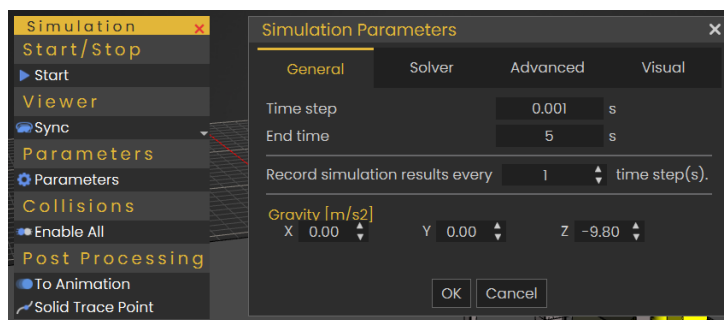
Simulation ×
Start/Stop
Start
Viewer
Sync
Parameters
Parameters
Collisions
Enable All
Post Processing
To Animation
Solid Trace Point

Simulation Parameters ×
General Solver Advanced Visual
Time step 0.001 s
End time 5 s
Record simulation results every 1 time step(s).
Gravity [m/s2]
X 0.00 Y 0.00 Z -9.80
OK Cancel